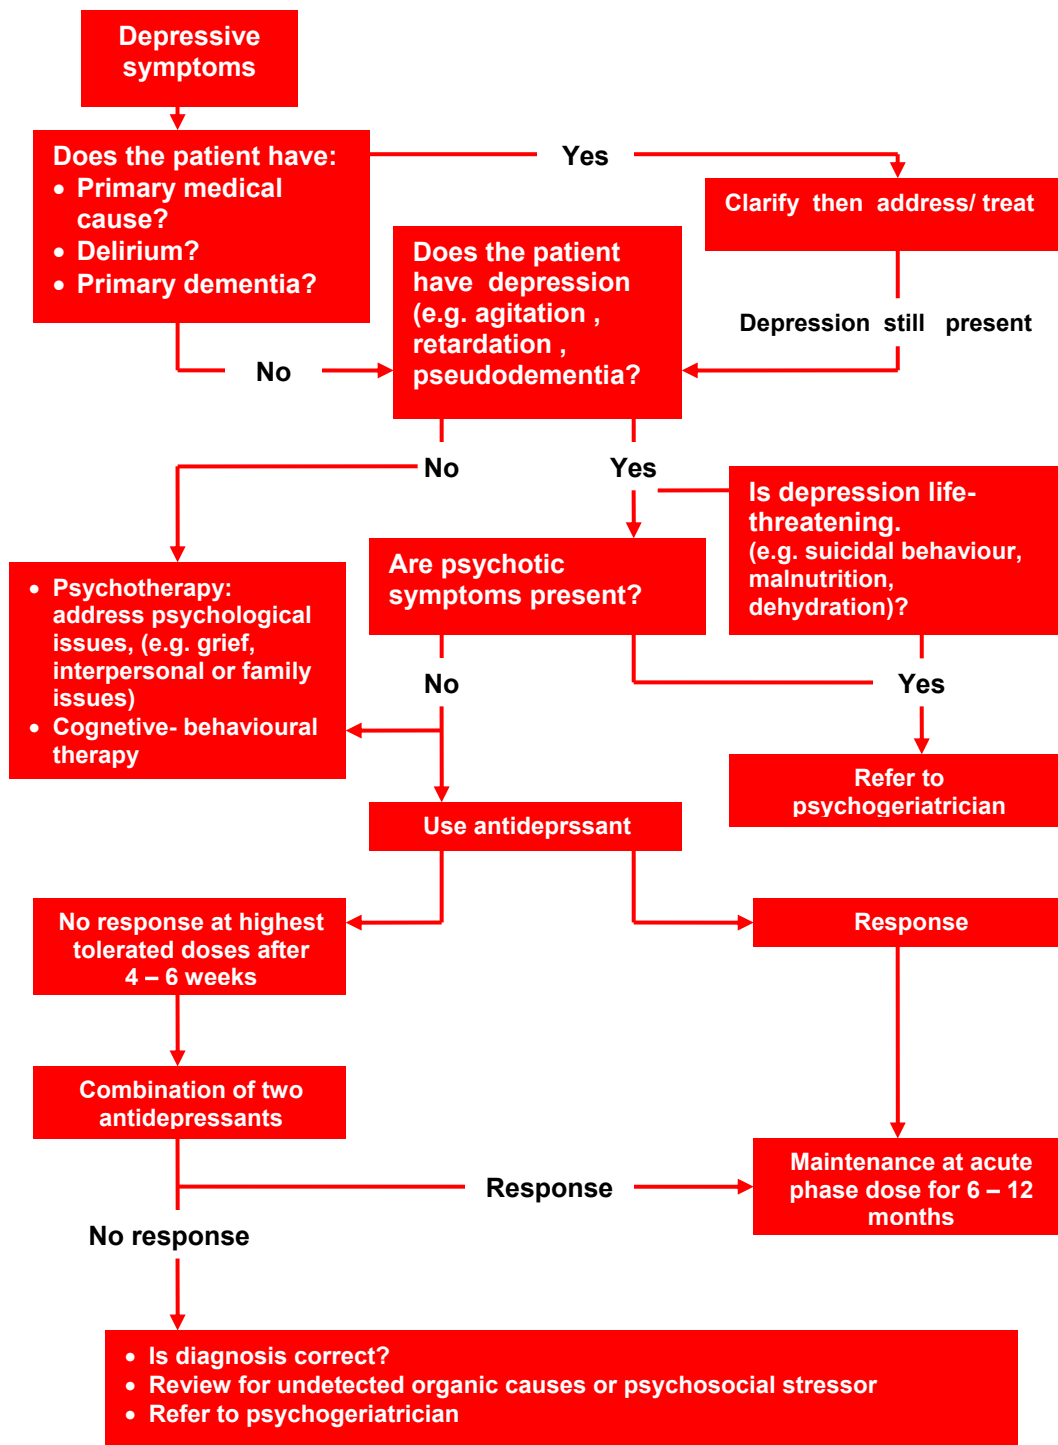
Depressive symptoms

Does the patient have:
- Primary medical cause?
- Delirium?
- Primary dementia?

Yes

Clarify then address/ treat

Depression still present

No

Does the patient have depression (e.g. agitation , retardation , pseudodementia?

No

Yes

Is depression life-threatening.
(e.g. suicidal behaviour, malnutrition, dehydration)?

Are psychotic symptoms present?

- Psychotherapy: address psychological issues, (e.g. grief, interpersonal or family issues)
- Cognetive- behavioural therapy

No

Yes

Refer to psychogeriatrician

Use antideprssant

No response at highest tolerated doses after 4 – 6 weeks

Response

Combination of two antidepressants

Response

Maintenance at acute phase dose for 6 – 12 months

No response

- Is diagnosis correct?
- Review for undetected organic causes or psychosocial stressor
- Refer to psychogeriatrician